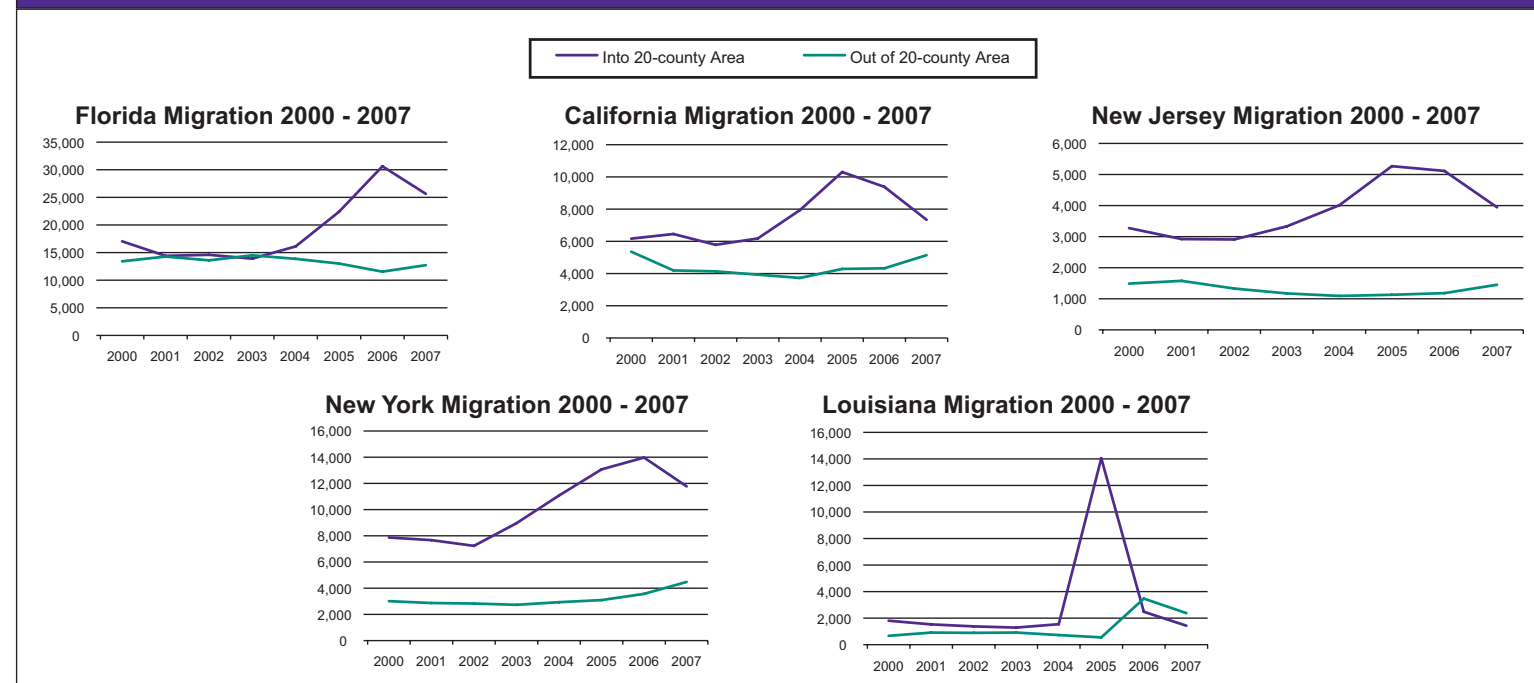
Into 20-county Area Out of 20-county Area

Florida Migration 2000 - 2007

35,000
30,000
25,000
20,000
15,000
10,000
5,000
0

2000 2001 2002 2003 2004 2005 2006 2007

California Migration 2000 - 2007

12,000
10,000
8,000
6,000
4,000
2,000
0

2000 2001 2002 2003 2004 2005 2006 2007

New Jersey Migration 2000 - 2007

6,000
5,000
4,000
3,000
2,000
1,000
0

2000 2001 2002 2003 2004 2005 2006 2007

New York Migration 2000 - 2007

16,000
14,000
12,000
10,000
8,000
6,000
4,000
2,000
0

2000 2001 2002 2003 2004 2005 2006 2007

Louisiana Migration 2000 - 2007

16,000
14,000
12,000
10,000
8,000
6,000
4,000
2,000
0

2000 2001 2002 2003 2004 2005 2006 2007